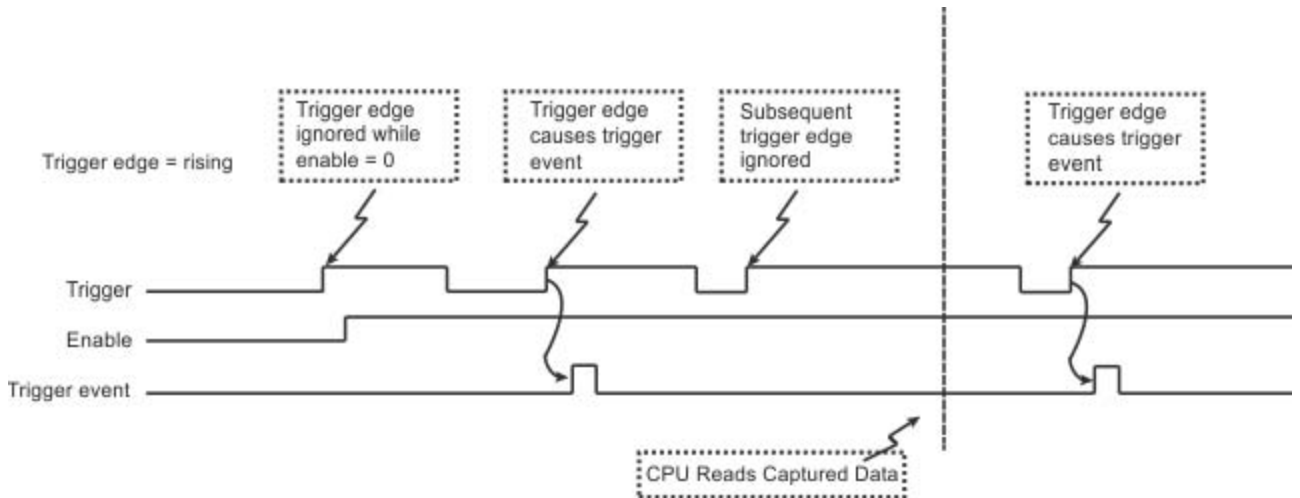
Trigger edge = rising

Trigger edge ignored while enable = 0

Trigger edge causes trigger event

Subsequent trigger edge ignored

Trigger edge causes trigger event

Trigger

Enable

Trigger event

CPU Reads Captured Data